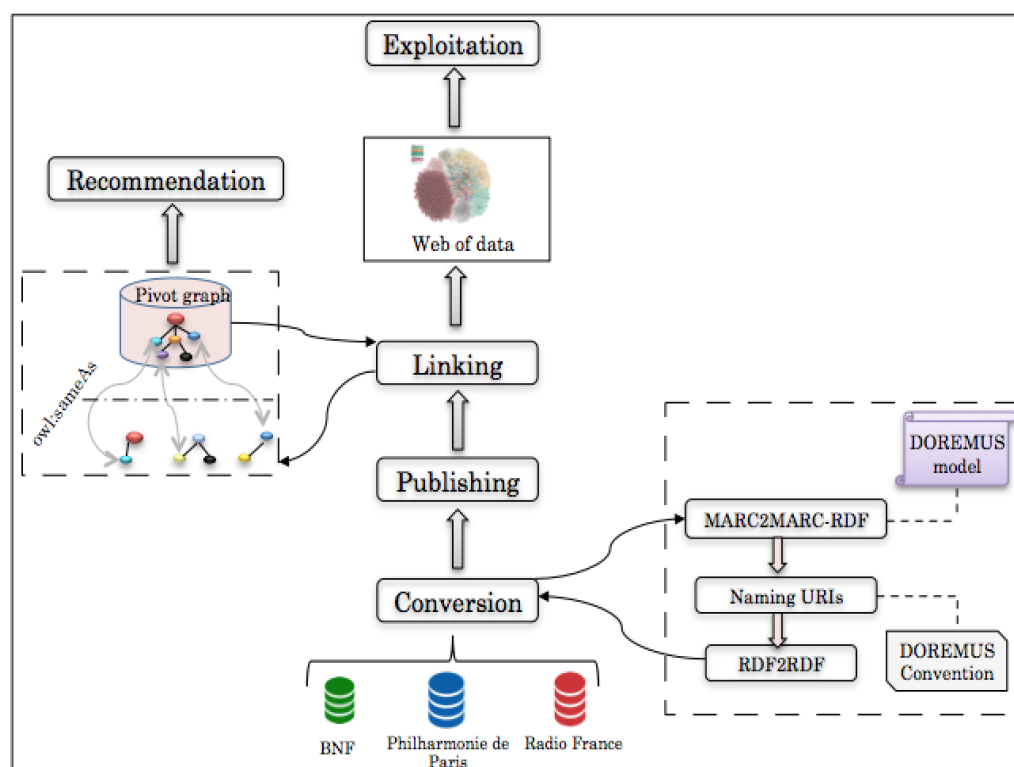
Exploitation

Recommendation

Web of data

Pivot graph

owl:sameAs

Linking

Publishing

DOREMUS model

MARC2MARC-RDF

Naming URIs

Conversion

RDF2RDF

DOREMUS Convention

BNF

Philharmonie de Paris

Radio France